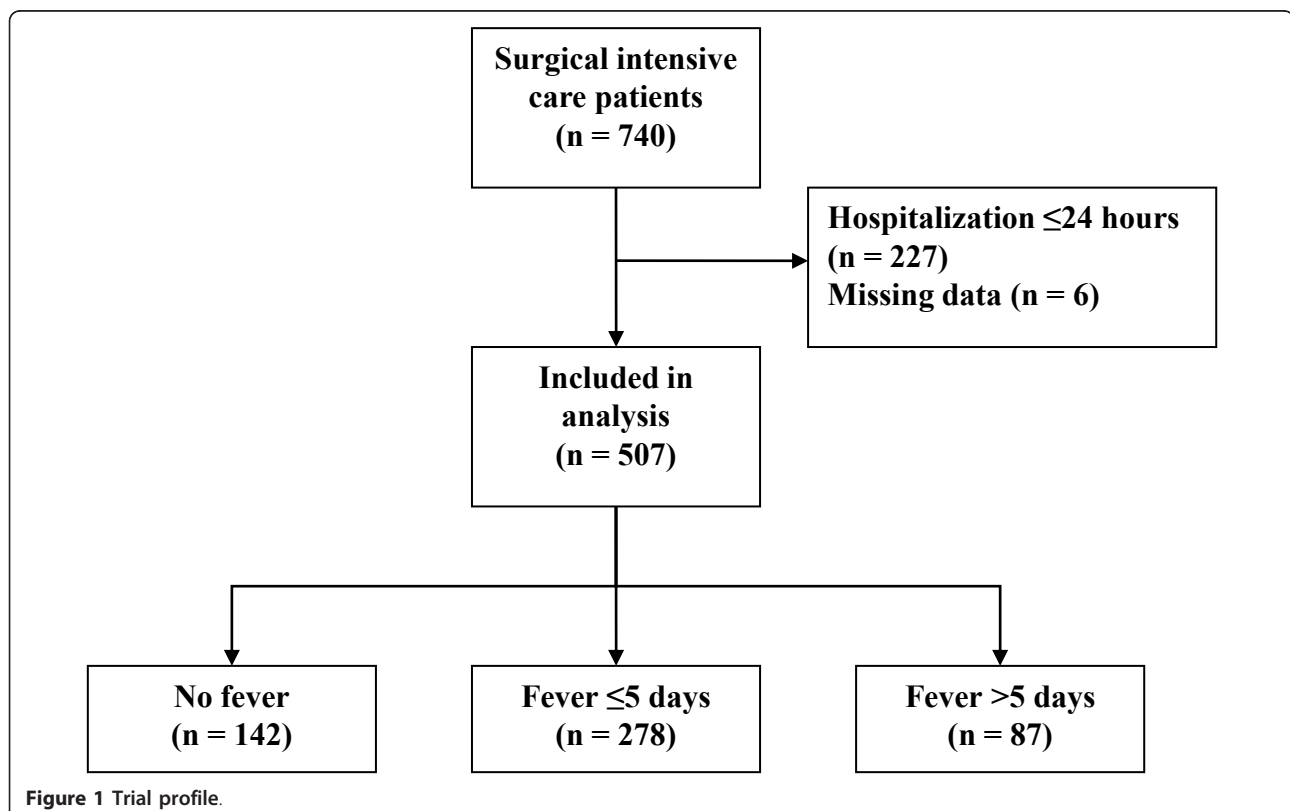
Surgical intensive care patients
(n = 740)

Hospitalization ≤24 hours
(n = 227)
Missing data (n = 6)

Included in analysis
(n = 507)

No fever
(n = 142)

Fever ≤5 days
(n = 278)

Fever >5 days
(n = 87)

Figure 1 Trial profile.